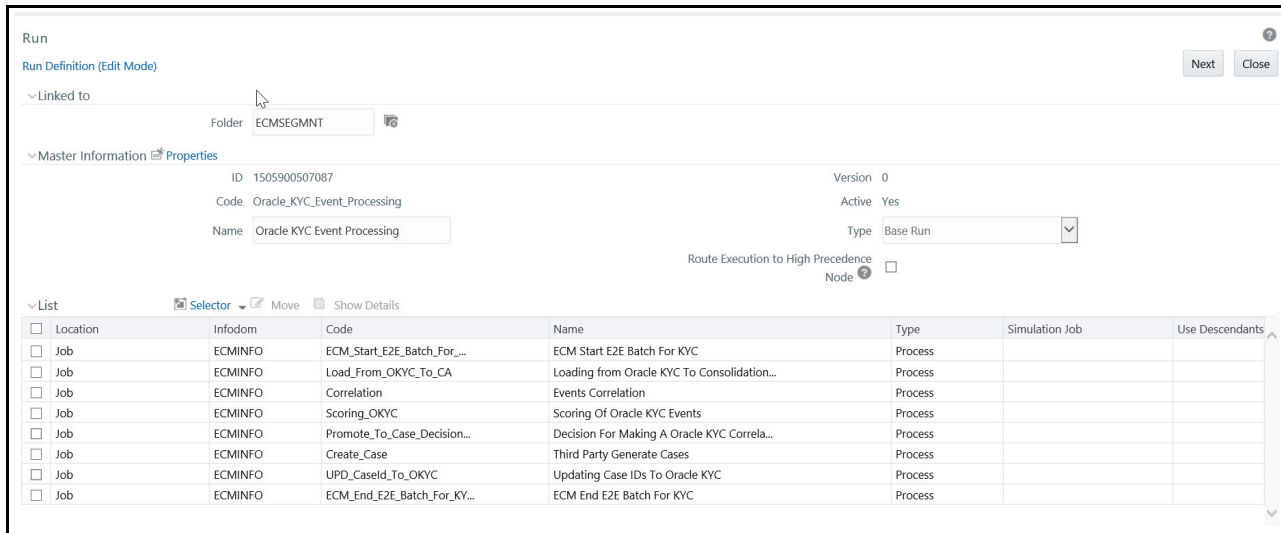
Run

Run Definition (Edit Mode)

Next Close

Linked to

Folder ECMSEGMNT

Master Information Properties

ID 1505900507087

Version 0

Code Oracle_KYC_Event_Processing

Active Yes

Name Oracle KYC Event Processing

Type Base Run

Route Execution to High Precedence Node

List

Selector Move Show Details

| Location | Infodom | Code | Name | Type | Simulation Job | Use Descendants |
|---|---|---|---|---|---|---|
| Job | ECMINFO | ECM_Start_E2E_Batch_For_... | ECM Start E2E Batch For KYC | Process | | |
| Job | ECMINFO | Load_From_OKYC_To_CA | Loading from Oracle KYC To Consolidation... | Process | | |
| Job | ECMINFO | Correlation | Events Correlation | Process | | |
| Job | ECMINFO | Scoring_OKYC | Scoring Of Oracle KYC Events | Process | | |
| Job | ECMINFO | Promote_To_Case_Decision... | Decision For Making A Oracle KYC Correla... | Process | | |
| Job | ECMINFO | Create_Case | Third Party Generate Cases | Process | | |
| Job | ECMINFO | UPD_CaseId_To_OKYC | Updating Case IDs To Oracle KYC | Process | | |
| Job | ECMINFO | ECM_End_E2E_Batch_For_KY... | ECM End E2E Batch For KYC | Process | | |